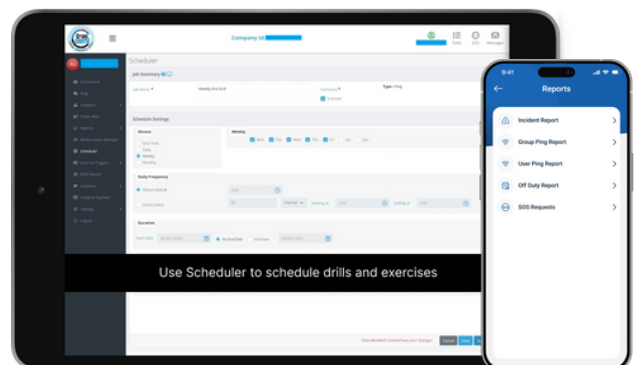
Company Id

Scheduler

Job Summary

Schedule Settings

Recurs

One Time

Daily

Weekly

Monthly

Weekly

Mon

Tue

Wed

Thu

Fri

Sat

Sun

Daily Frequency

Duration

Dashboard

Ping

Scheduler

Settings

Logout

Use Scheduler to schedule drills and exercises

9:41

Reports

Incident Report

Group Ping Report

User Ping Report

Off Duty Report

SOS Requests